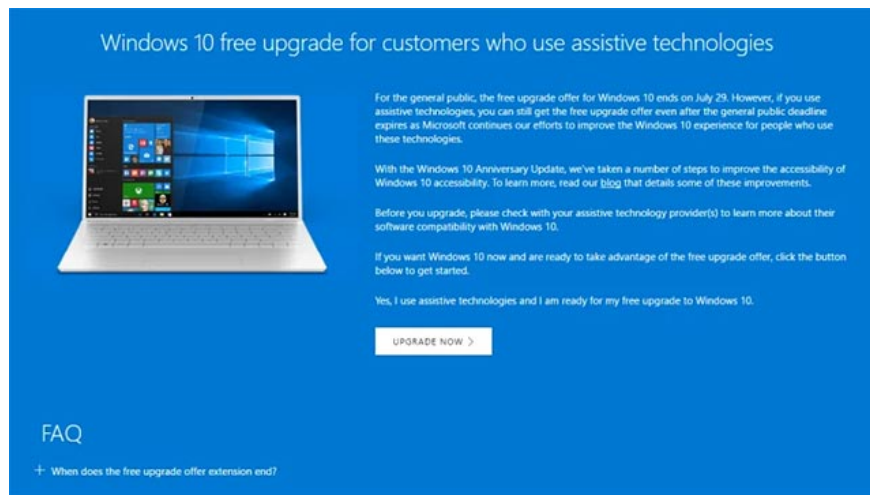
Windows 10 free upgrade for customers who use assistive technologies

For the general public, the free upgrade offer for Windows 10 ends on July 29. However, if you use assistive technologies, you can still get the free upgrade offer even after the general public deadline expires as Microsoft continues our efforts to improve the Windows 10 experience for people who use these technologies.

With the Windows 10 Anniversary Update, we've taken a number of steps to improve the accessibility of Windows 10 accessibility. To learn more, read our blog that details some of these improvements.

Before you upgrade, please check with your assistive technology provider(s) to learn more about their software compatibility with Windows 10.

If you want Windows 10 now and are ready to take advantage of the free upgrade offer, click the button below to get started.

Yes, I use assistive technologies and I am ready for my free upgrade to Windows 10.

UPGRADE NOW >

FAQ

+ When does the free upgrade offer extension end?